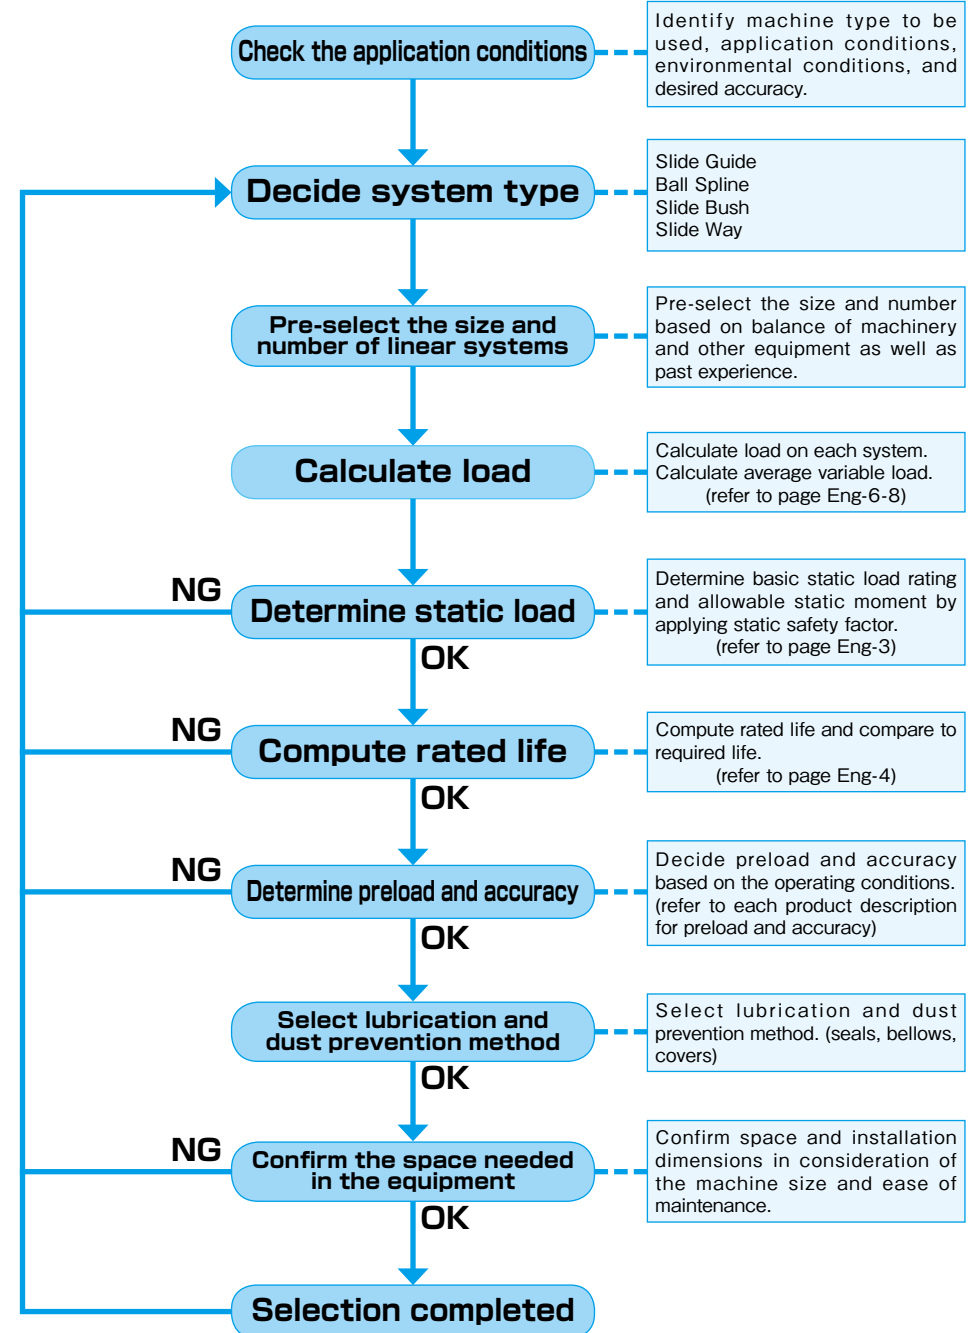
Check the application conditions

Identify machine type to be used, application conditions, environmental conditions, and desired accuracy.

Decide system type

Slide Guide
Ball Spline
Slide Bush
Slide Way

Pre-select the size and number of linear systems

Pre-select the size and number based on balance of machinery and other equipment as well as past experience.

Calculate load

Calculate load on each system.
Calculate average variable load.
(refer to page Eng-6-8)

NG

Determine static load

Determine basic static load rating and allowable static moment by applying static safety factor.
(refer to page Eng-3)

OK

NG

Compute rated life

Compute rated life and compare to required life.
(refer to page Eng-4)

OK

NG

Determine preload and accuracy

Decide preload and accuracy based on the operating conditions. (refer to each product description for preload and accuracy)

OK

Select lubrication and dust prevention method

Select lubrication and dust prevention method. (seals, bellows, covers)

OK

NG

Confirm the space needed in the equipment

Confirm space and installation dimensions in consideration of the machine size and ease of maintenance.

OK

Selection completed